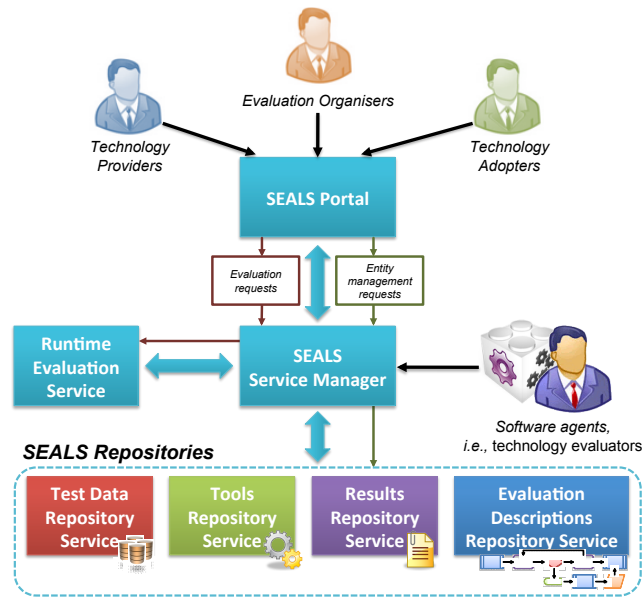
Evaluation Organisers

Technology Providers

Technology Adopters

SEALS Portal

Evaluation requests

Entity management requests

Runtime Evaluation Service

SEALS Service Manager

Software agents, i.e., technology evaluators

SEALS Repositories

Test Data Repository Service

Tools Repository Service

Results Repository Service

Evaluation Descriptions Repository Service